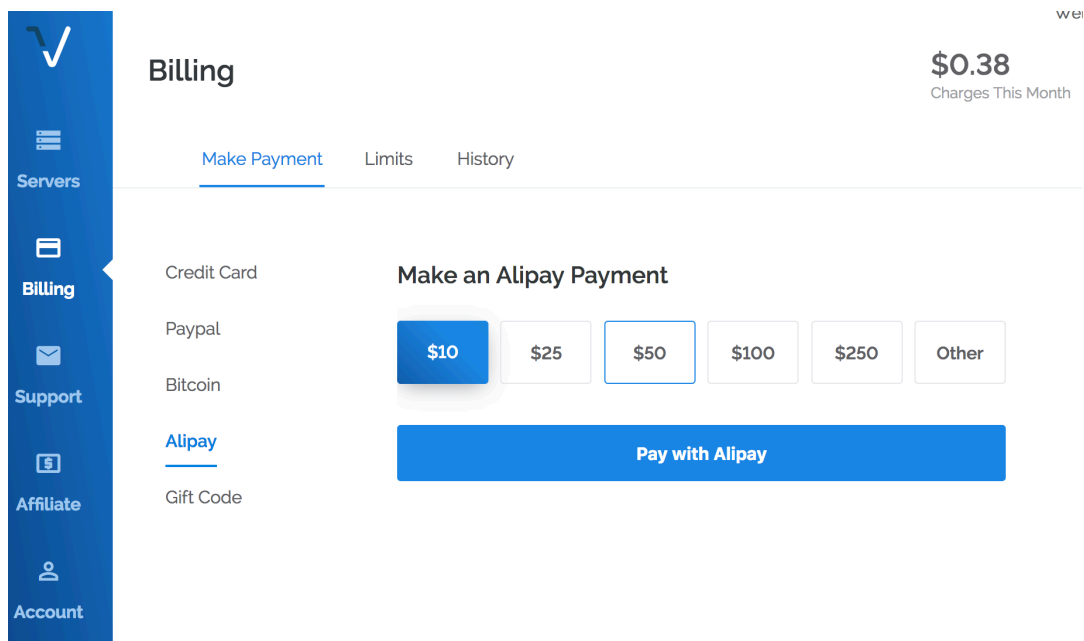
Servers

Billing

Support

Affiliate

Account

wе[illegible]

Billing

$0.38
Charges This Month

Make Payment Limits History

Credit Card
Paypal
Bitcoin
Alipay
Gift Code

Make an Alipay Payment

$10 $25 $50 $100 $250 Other

Pay with Alipay